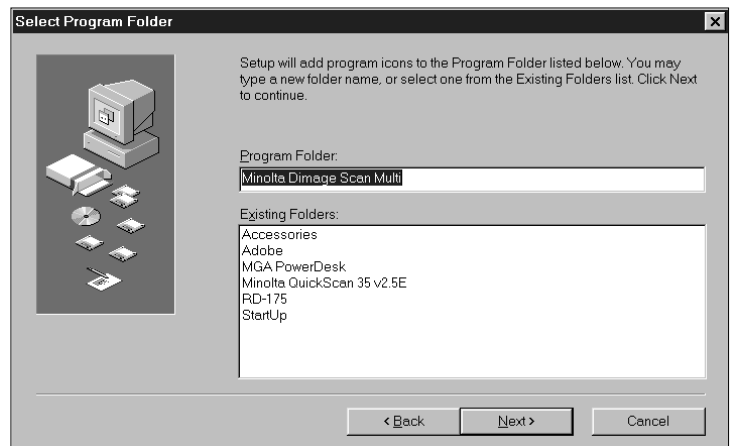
Select Program Folder

×

Setup will add program icons to the Program Folder listed below. You may type a new folder name, or select one from the Existing Folders list. Click Next to continue.

Program Folder:

Minolta Dimage Scan Multi

Existing Folders:

Accessories
Adobe
MGA PowerDesk
Minolta QuickScan 35 v2.5E
RD-175
StartUp

< Back

Next >

Cancel